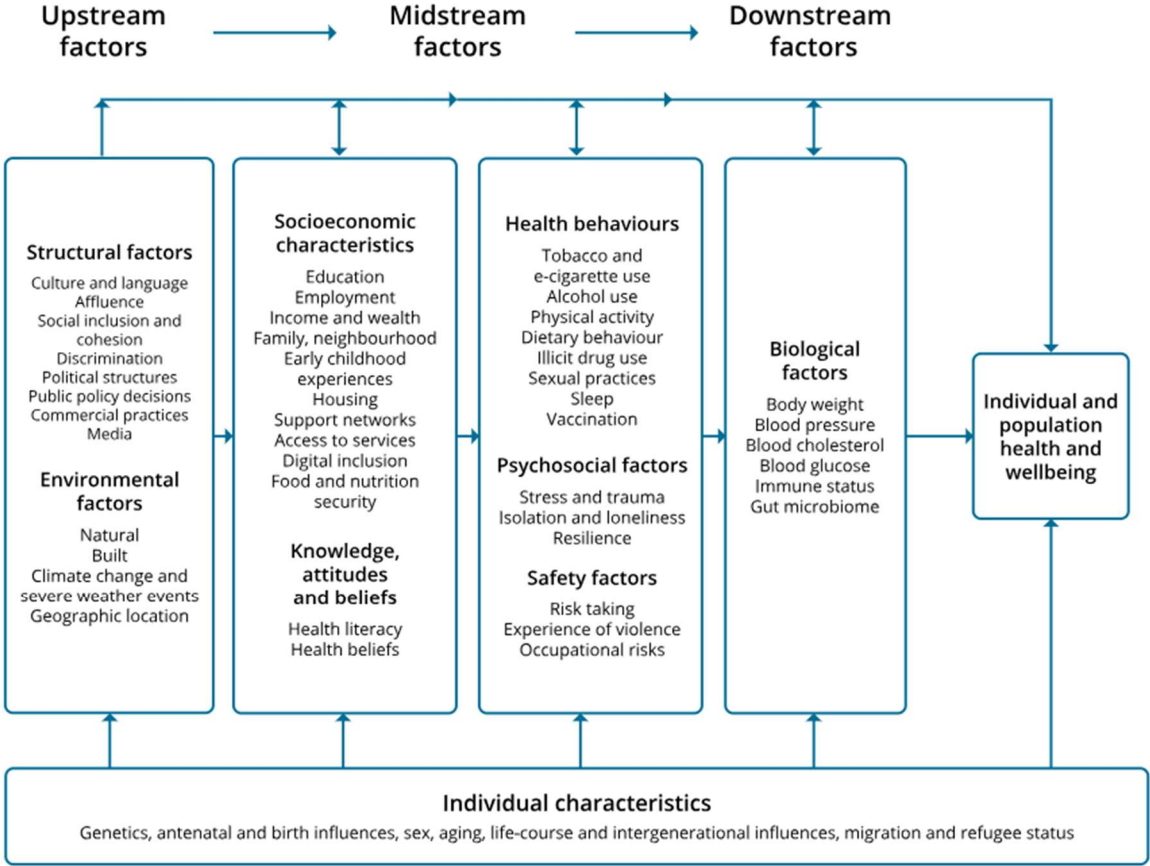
Upstream factors

Midstream factors

Downstream factors

Structural factors
Culture and language
Affluence
Social inclusion and cohesion
Discrimination
Political structures
Public policy decisions
Commercial practices
Media

Environmental factors
Natural
Built
Climate change and severe weather events
Geographic location

Socioeconomic characteristics
Education
Employment
Income and wealth
Family, neighbourhood
Early childhood experiences
Housing
Support networks
Access to services
Digital inclusion
Food and nutrition security

Knowledge, attitudes and beliefs
Health literacy
Health beliefs

Health behaviours
Tobacco and e-cigarette use
Alcohol use
Physical activity
Dietary behaviour
Illicit drug use
Sexual practices
Sleep
Vaccination

Psychosocial factors
Stress and trauma
Isolation and loneliness
Resilience

Safety factors
Risk taking
Experience of violence
Occupational risks

Biological factors
Body weight
Blood pressure
Blood cholesterol
Blood glucose
Immune status
Gut microbiome

Individual and population health and wellbeing

Individual characteristics
Genetics, antenatal and birth influences, sex, aging, life-course and intergenerational influences, migration and refugee status